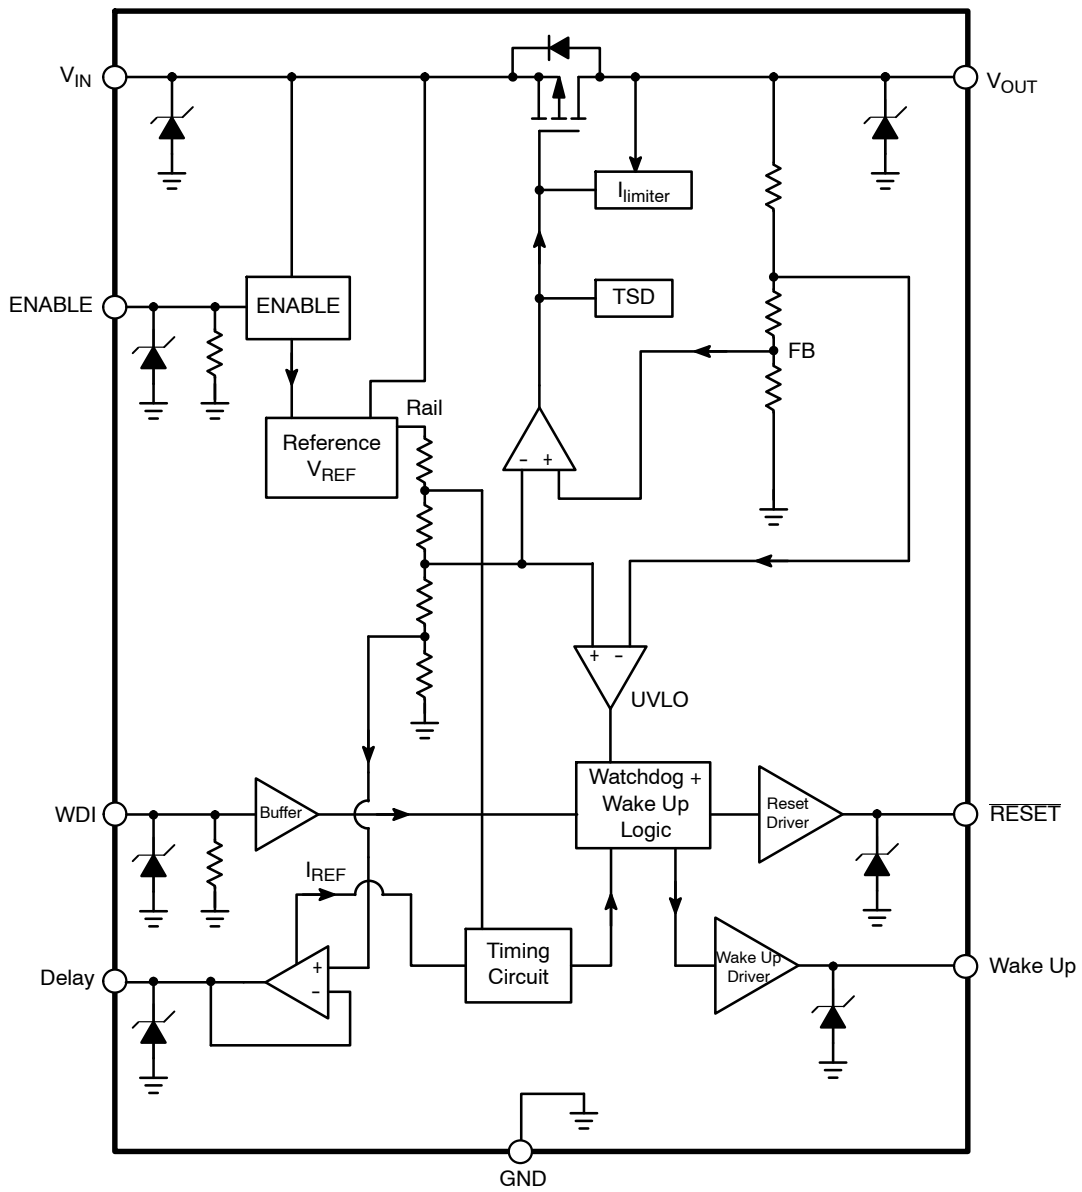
$V_{IN}$
$V_{OUT}$
$I_{limiter}$
ENABLE
ENABLE
TSD
FB
Rail
Reference $V_{REF}$
- +
+ -
UVLO
WDI
Buffer
Watchdog + Wake Up Logic
Reset Driver
$\overline{RESET}$
$I_{REF}$
+
-
Delay
Timing Circuit
Wake Up Driver
Wake Up
GND